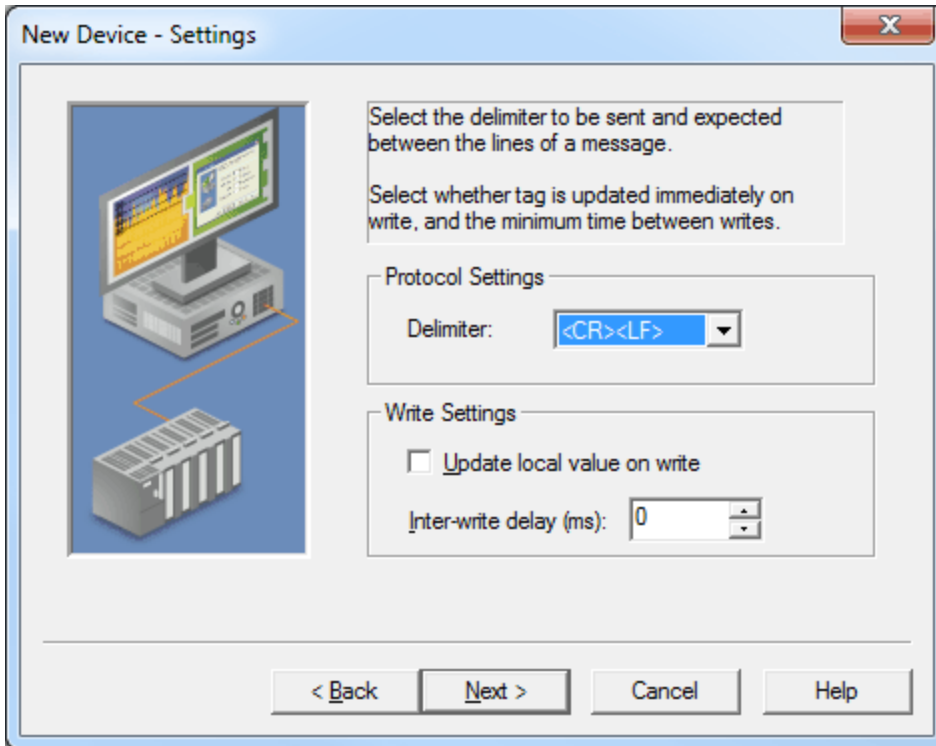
New Device - Settings

Select the delimiter to be sent and expected between the lines of a message.

Select whether tag is updated immediately on write, and the minimum time between writes.

Protocol Settings

Delimiter: <CR><LF>

Write Settings

Update local value on write

Inter-write delay (ms): 0

< Back | Next > | Cancel | Help